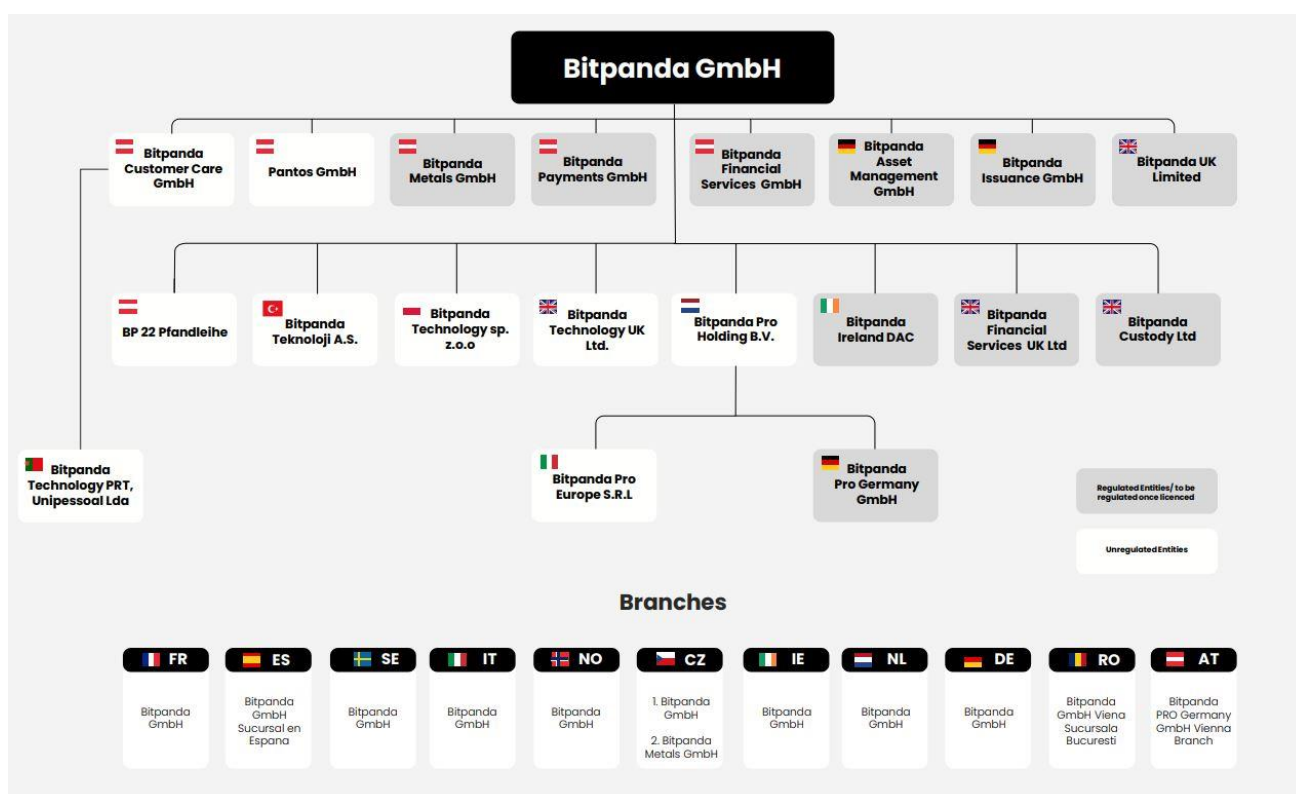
Bitpanda GmbH

Bitpanda Customer Care GmbH

Pantos GmbH

Bitpanda Metals GmbH

Bitpanda Payments GmbH

Bitpanda Financial Services GmbH

Bitpanda Asset Management GmbH

Bitpanda Issuance GmbH

Bitpanda UK Limited

BP 22 Pfandleihe

Bitpanda Teknoloji A.S.

Bitpanda Technology sp. z.o.o

Bitpanda Technology UK Ltd.

Bitpanda Pro Holding B.V.

Bitpanda Ireland DAC

Bitpanda Financial Services UK Ltd

Bitpanda Custody Ltd

Bitpanda Technology PRT, Unipessoal Lda

Bitpanda Pro Europe S.R.L

Bitpanda Pro Germany GmbH

Regulated Entities/ to be regulated once licenced

Unregulated Entities

Branches

| FR | ES | SE | IT | NO | CZ | IE | NL | DE | RO | AT |
|---|---|---|---|---|---|---|---|---|---|---|
| Bitpanda GmbH | Bitpanda GmbH Sucursal en Espana | Bitpanda GmbH | Bitpanda GmbH | Bitpanda GmbH | 1. Bitpanda GmbH 2. Bitpanda Metals GmbH | Bitpanda GmbH | Bitpanda GmbH | Bitpanda GmbH | Bitpanda GmbH Viena Sucursala Bucuresti | Bitpanda PRO Germany GmbH Vienna Branch |